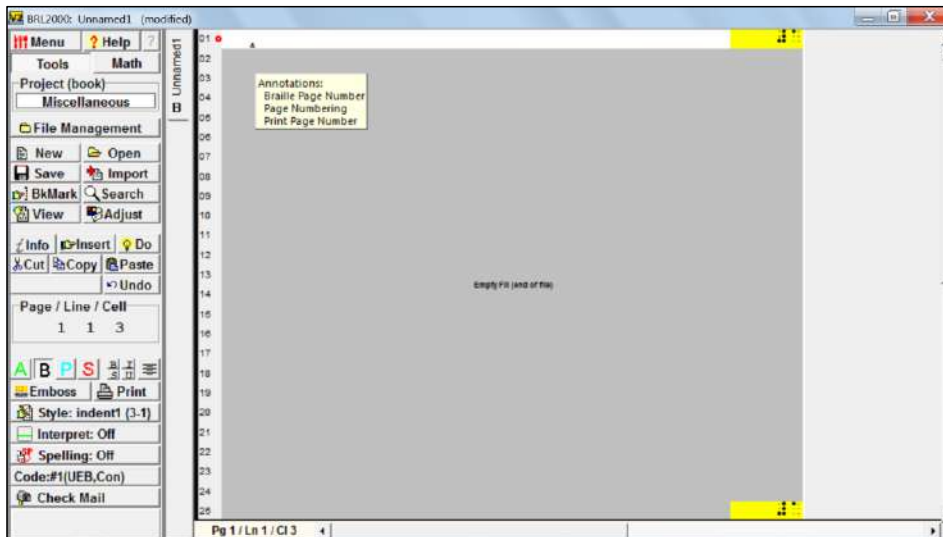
BRL2000: Unnamed1 (modified)

Menu
? Help
?
Tools
Math
Project (book)
Miscellaneous
File Management
New
Open
Save
Import
BkMark
Search
View
Adjust
Info
Insert
Do
Cut
Copy
Paste
Undo
Page / Line / Cell
1 1 3
A B P S
Emboss
Print
Style: indent1 (3-1)
Interpret: Off
Spelling: Off
Code:#1(UEB,Con)
Check Mail

Unnamed1
B

01
02
03
04
05
06
07
08
09
10
11
12
13
14
15
16
17
18
19
20
21
22
23
24
25

A

Annotations:
Braille Page Number
Page Numbering
Print Page Number

Empty Fill (end of file)

Pg 1 / Ln 1 / Cl 3